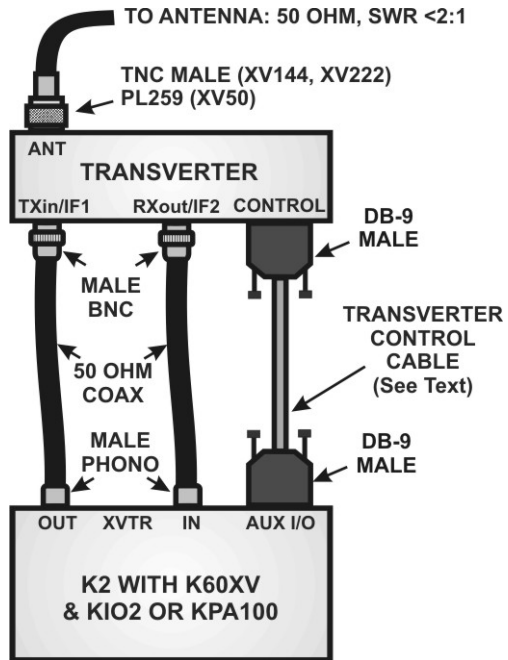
TO ANTENNA: 50 OHM, SWR <2:1

TNC MALE (XV144, XV222)
PL259 (XV50)

ANT
TRANSVERTER
TXin/IF1 RXout/IF2 CONTROL

DB-9
MALE

MALE
BNC

TRANSVERTER
CONTROL
CABLE
(See Text)

50 OHM
COAX

MALE
PHONO

DB-9
MALE

OUT XVTR IN AUX I/O

K2 WITH K60XV
& KIO2 OR KPA100